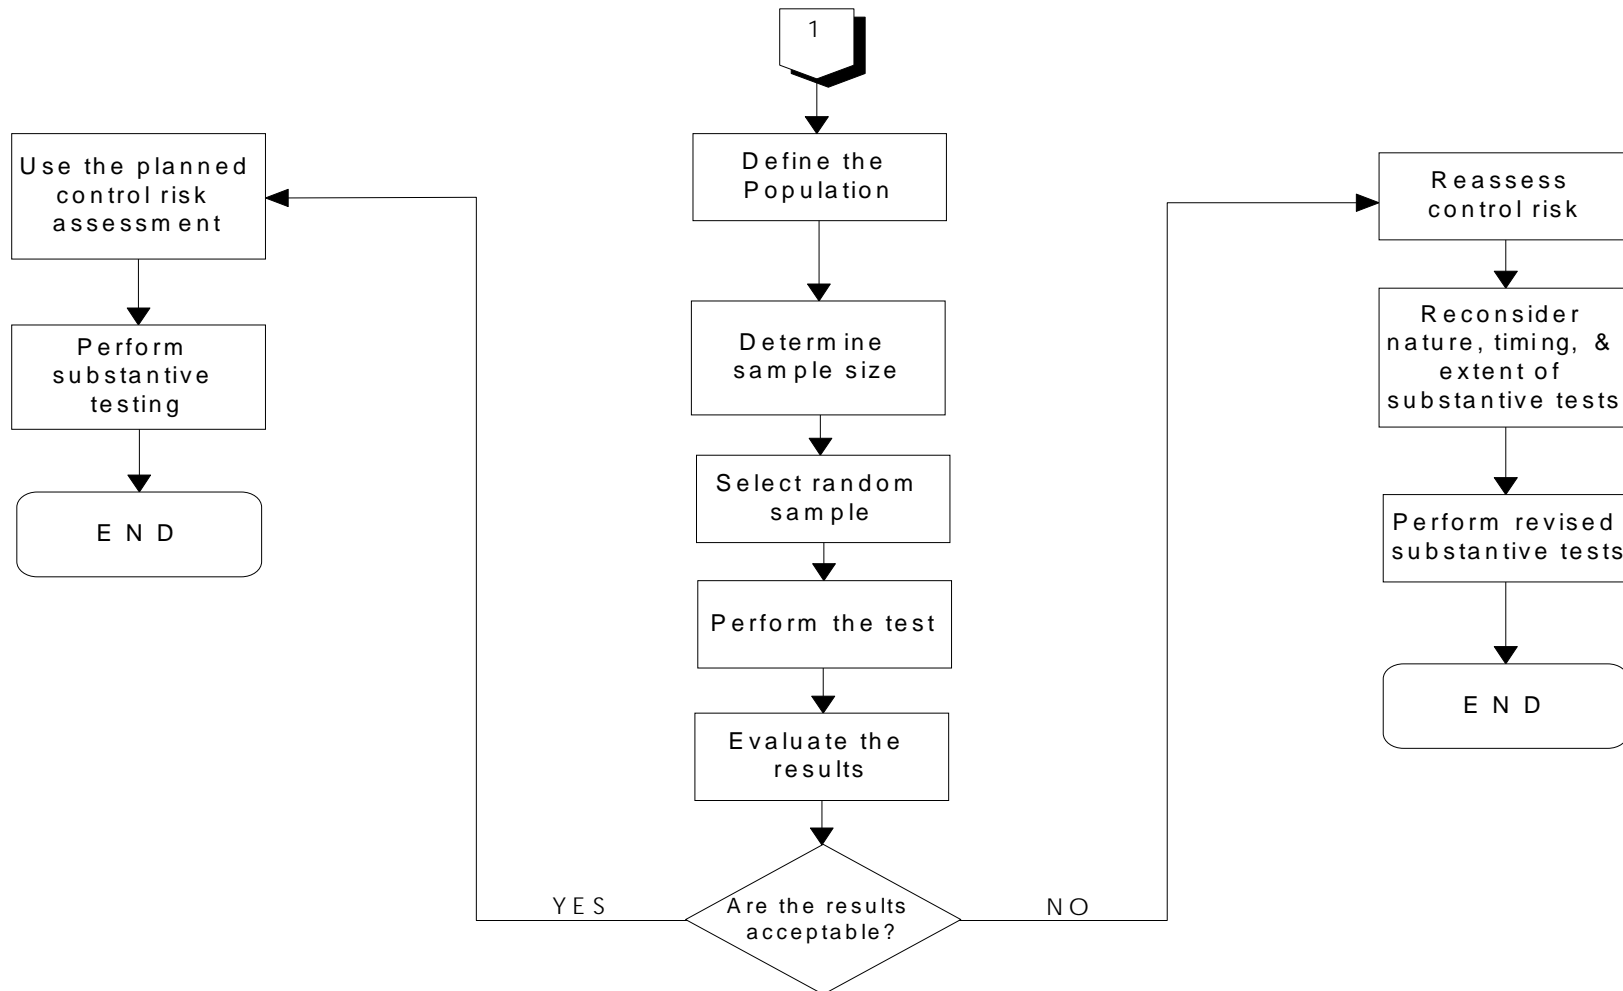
1

Define the Population

Determine sample size

Select random sample

Perform the test

Evaluate the results

Are the results acceptable?

YES

NO

Use the planned control risk assessment

Perform substantive testing

END

Reassess control risk

Reconsider nature, timing, & extent of substantive tests

Perform revised substantive tests

END